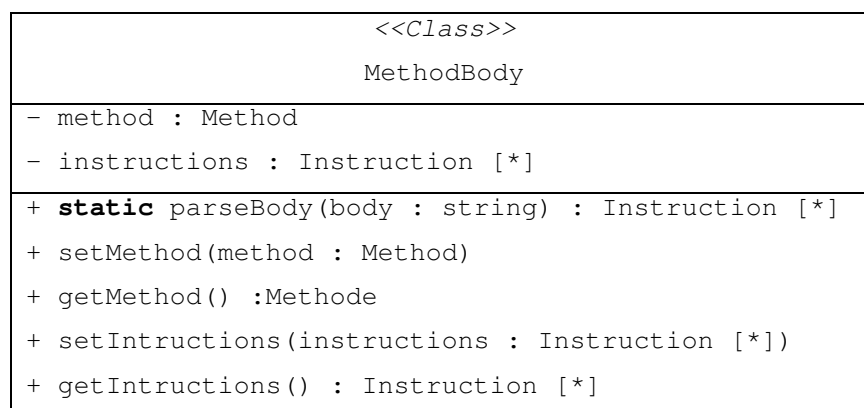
<<Class>>

MethodBody

- method : Method
- instructions : Instruction [*]

+ static parseBody(body : string) : Instruction [*]
+ setMethod(method : Method)
+ getMethod() :Methode
+ setIntructions(instructions : Instruction [*])
+ getIntructions() : Instruction [*]